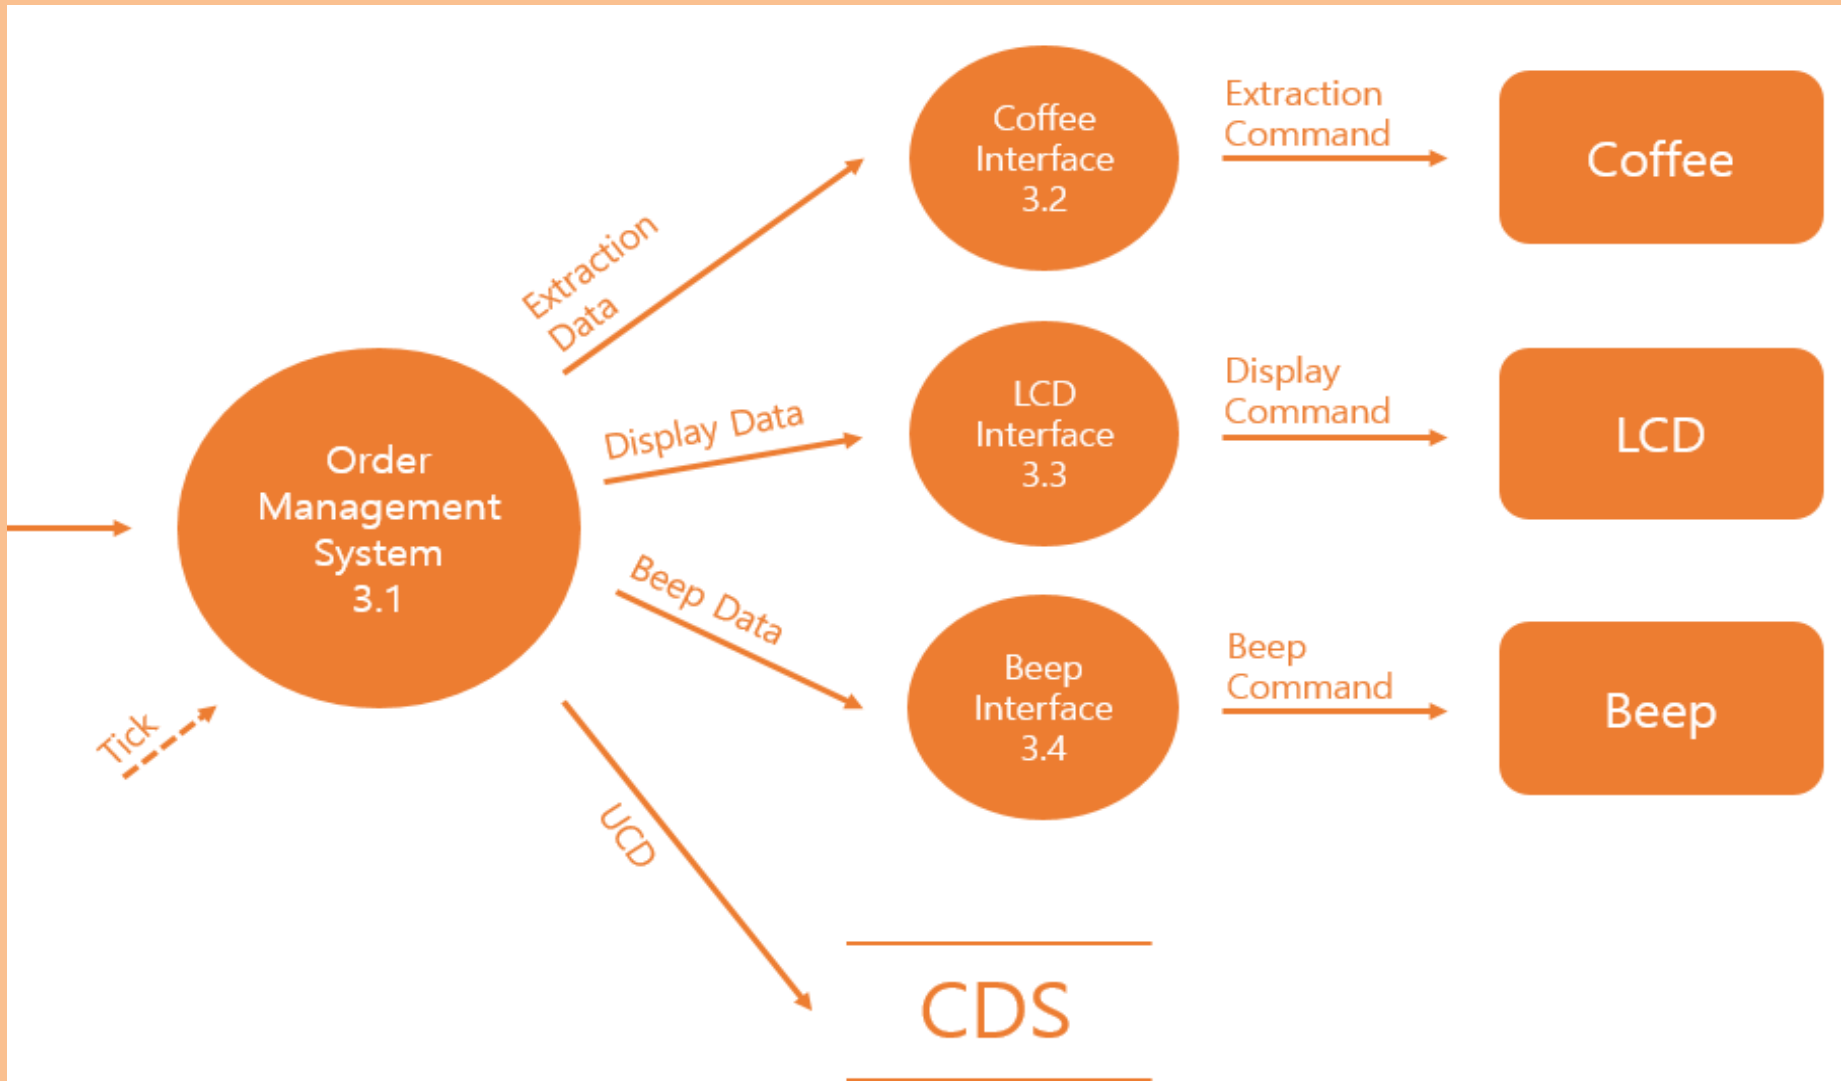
Order Management System 3.1

Tick

Extraction Data

Display Data

Beep Data

UCD

Coffee Interface 3.2

LCD Interface 3.3

Beep Interface 3.4

Extraction Command

Display Command

Beep Command

Coffee

LCD

Beep

CDS